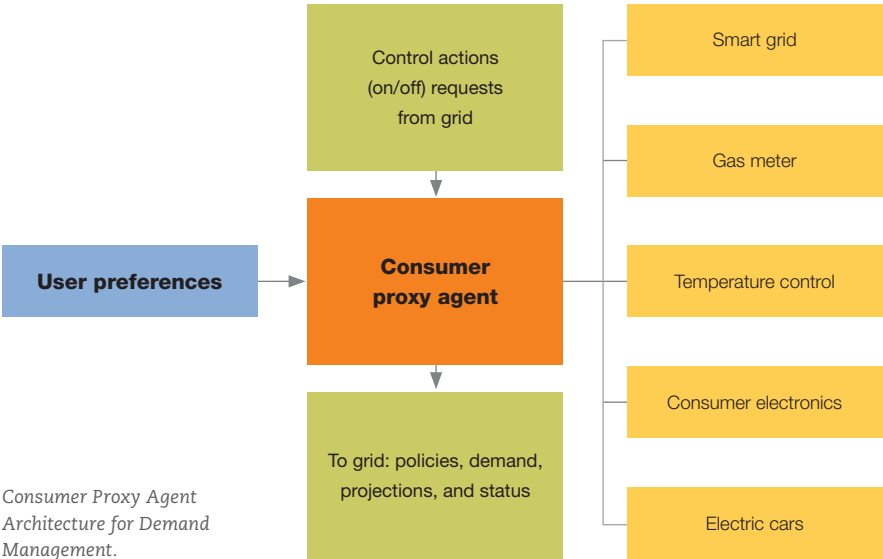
Control actions (on/off) requests from grid

User preferences

Consumer proxy agent

To grid: policies, demand, projections, and status

Smart grid

Gas meter

Temperature control

Consumer electronics

Electric cars

Consumer Proxy Agent Architecture for Demand Management.